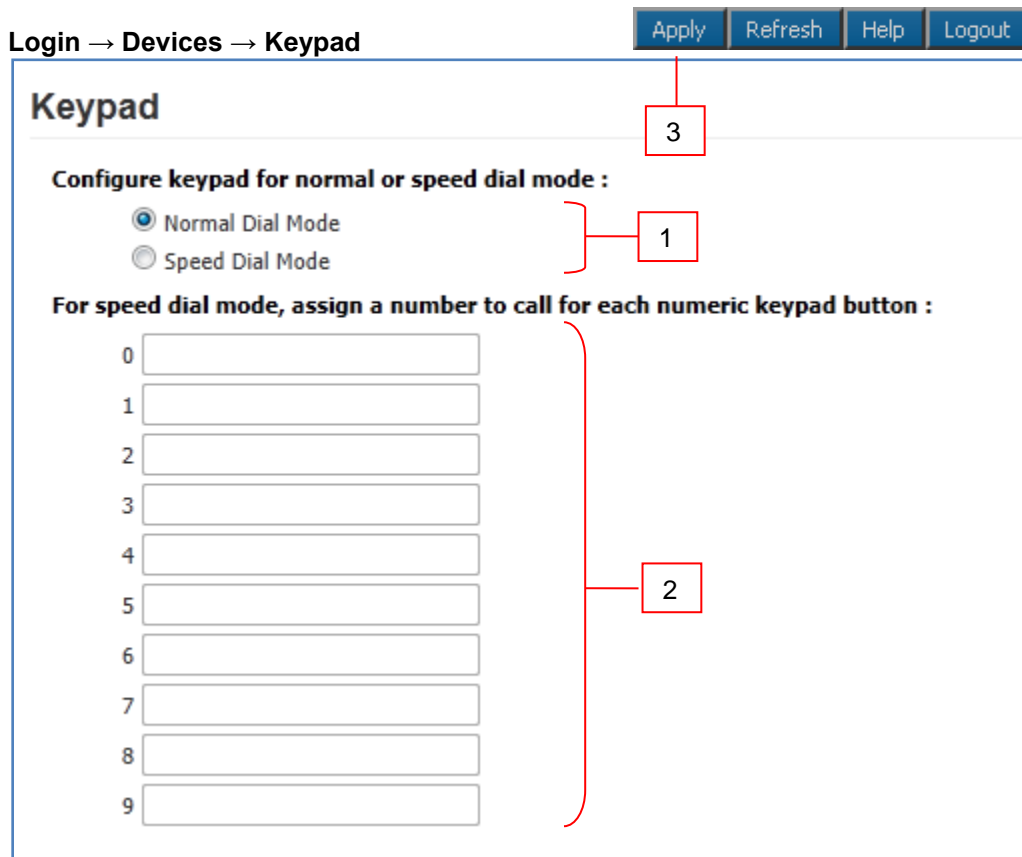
Login → Devices → Keypad

Apply Refresh Help Logout

Keypad

3

Configure keypad for normal or speed dial mode :

Normal Dial Mode
Speed Dial Mode

1

For speed dial mode, assign a number to call for each numeric keypad button :

0
1
2
3
4
5
6
7
8
9

2